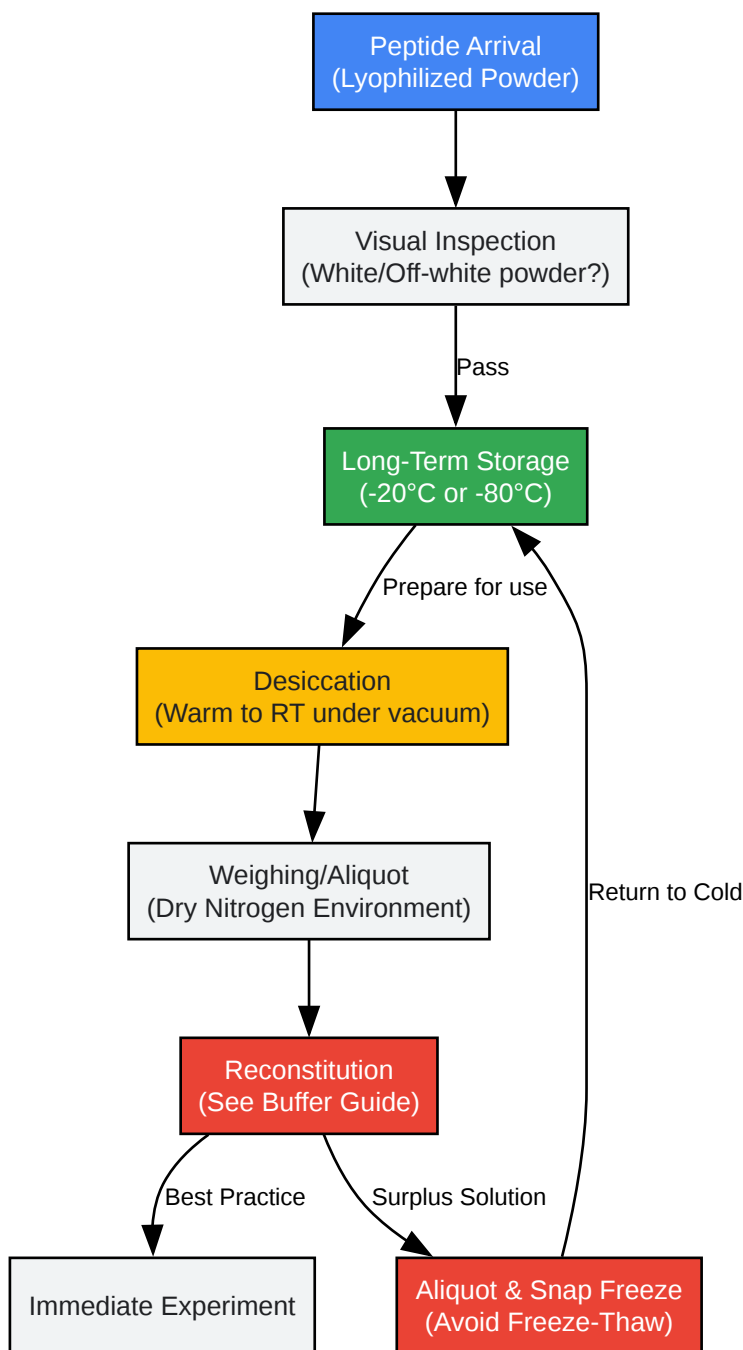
Peptide Arrival
(Lyophilized Powder)

Visual Inspection
(White/Off-white powder?)

Pass

Long-Term Storage
(-20°C or -80°C)

Prepare for use

Desiccation
(Warm to RT under vacuum)

Weighing/Aliquot
(Dry Nitrogen Environment)

Return to Cold

Reconstitution
(See Buffer Guide)

Best Practice

Surplus Solution

Immediate Experiment

Aliquot & Snap Freeze
(Avoid Freeze-Thaw)